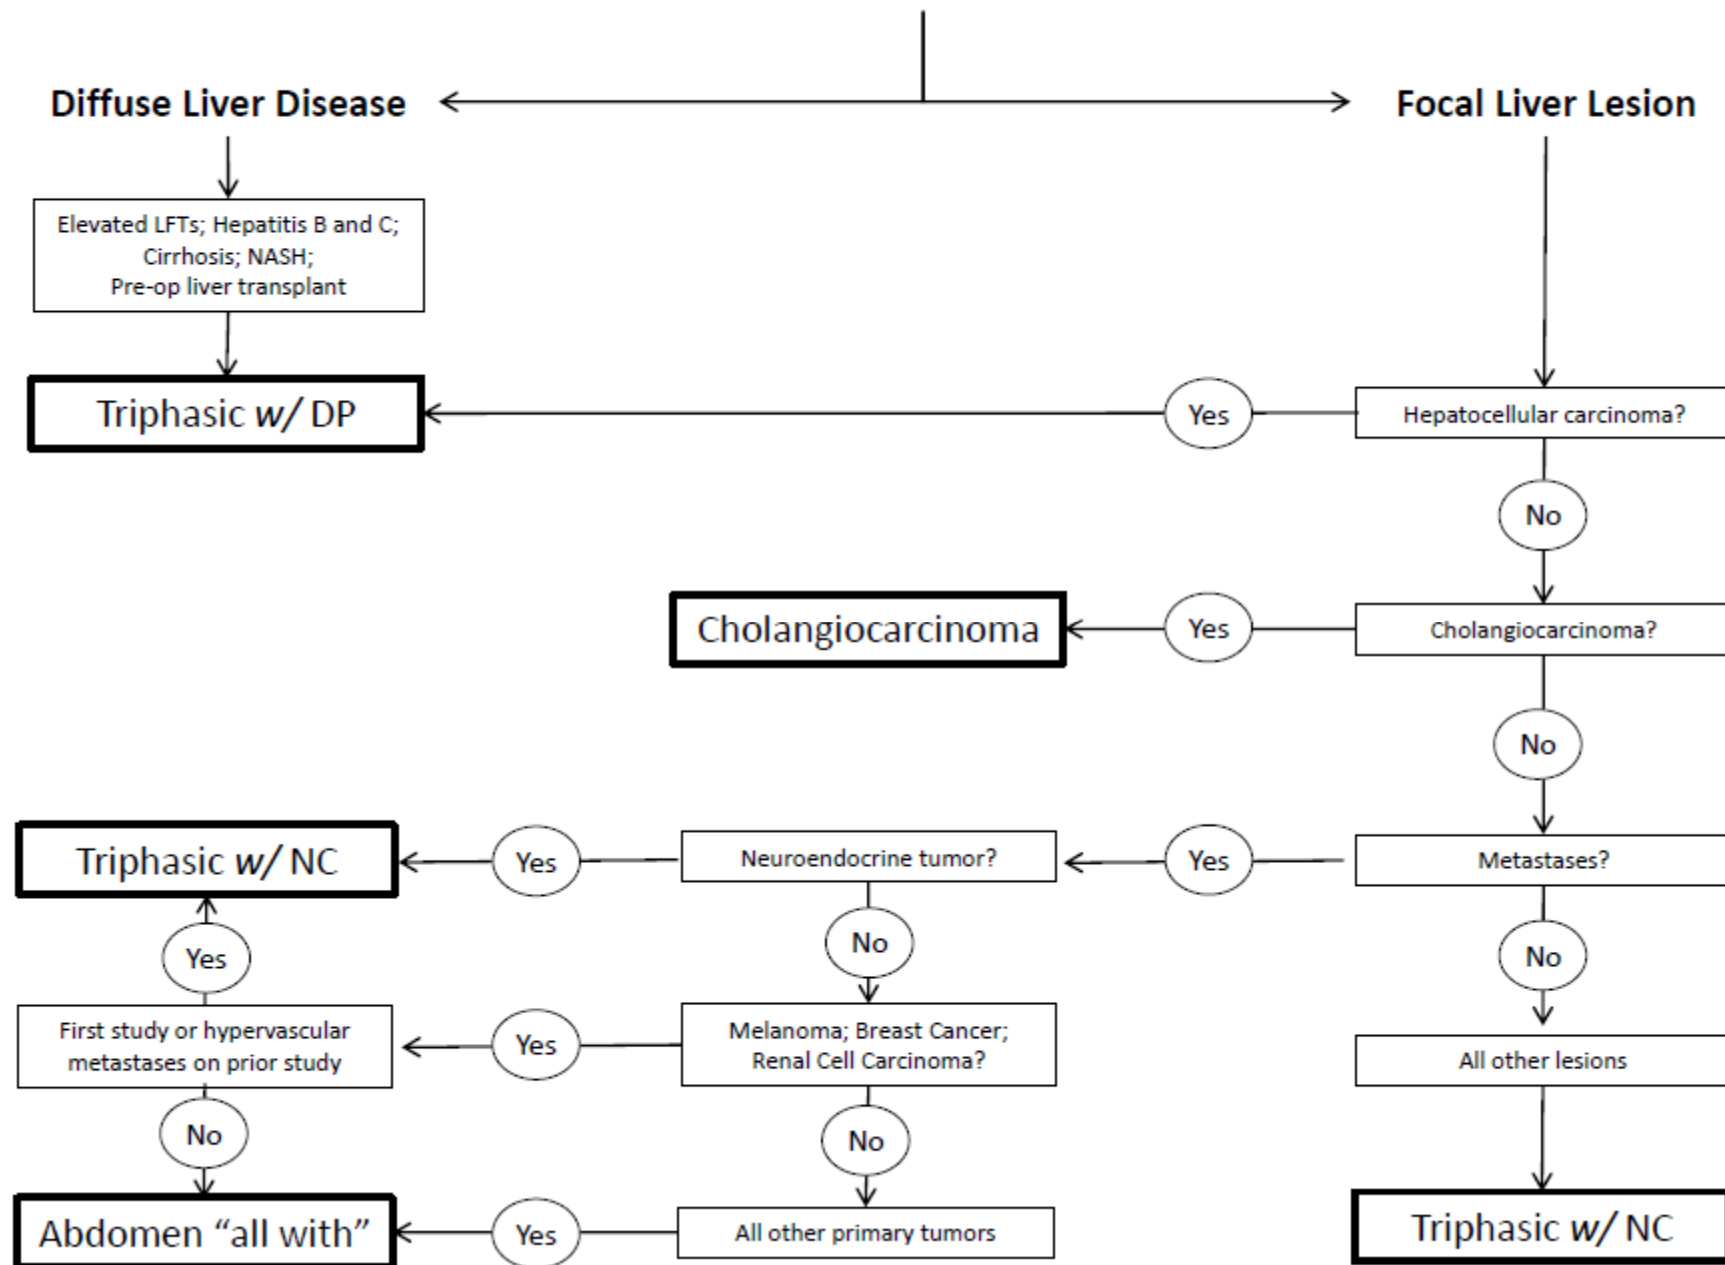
Diffuse Liver Disease

Focal Liver Lesion

Elevated LFTs; Hepatitis B and C; Cirrhosis; NASH; Pre-op liver transplant

Triphasic *w/* DP

Yes

Hepatocellular carcinoma?

No

Cholangiocarcinoma

Yes

Cholangiocarcinoma?

No

Triphasic *w/* NC

Yes

Neuroendocrine tumor?

Yes

Metastases?

No

Yes

No

First study or hypervascular metastases on prior study

Yes

Melanoma; Breast Cancer; Renal Cell Carcinoma?

All other lesions

No

No

Abdomen "all with"

Yes

All other primary tumors

Triphasic *w/* NC